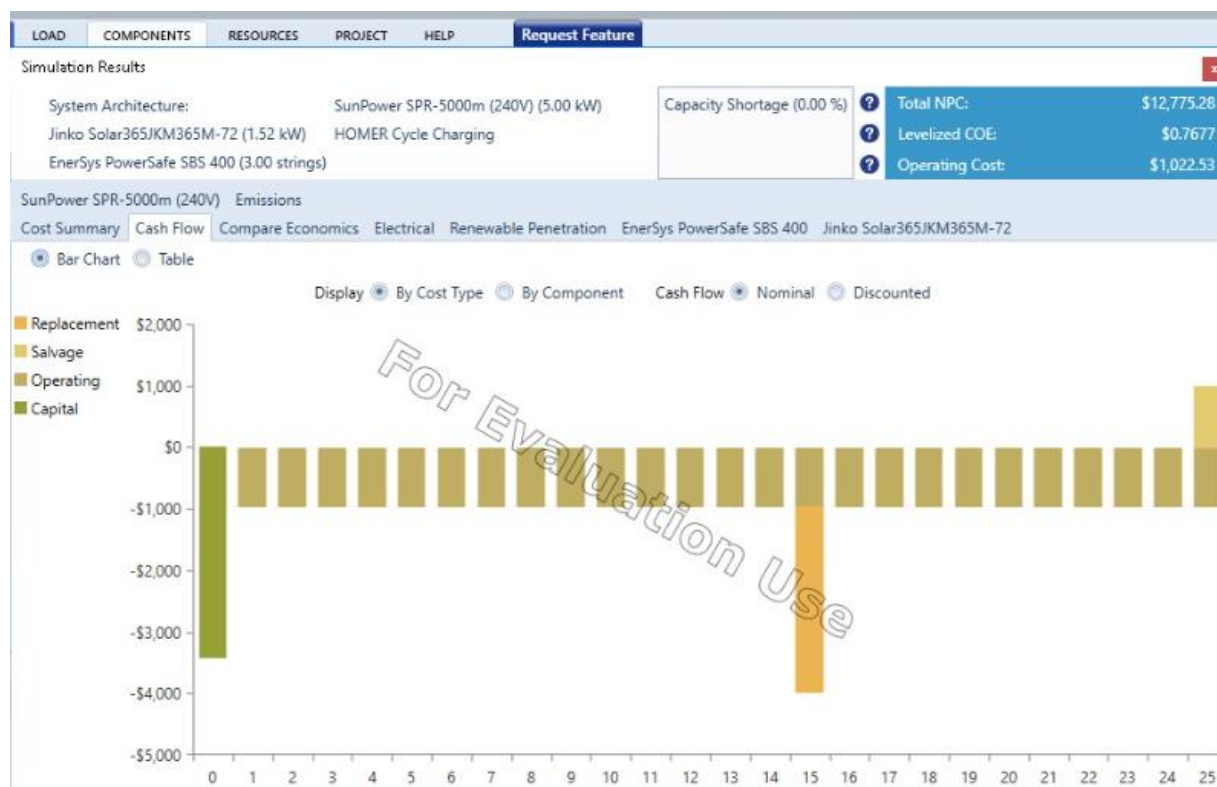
LOAD COMPONENTS RESOURCES PROJECT HELP Request Feature

Simulation Results

System Architecture: SunPower SPR-5000m (240V) (5.00 kW)
Jinko Solar365JKM365M-72 (1.52 kW) HOMER Cycle Charging
EnerSys PowerSafe SBS 400 (3.00 strings)

Capacity Shortage (0.00 %)

| Total NPC: | $12,775.28 |
|---|---|
| Levelized COE: | $0.7677 |
| Operating Cost: | $1,022.53 |

SunPower SPR-5000m (240V) Emissions
Cost Summary Cash Flow Compare Economics Electrical Renewable Penetration EnerSys PowerSafe SBS 400 Jinko Solar365JKM365M-72

Bar Chart Table

Display By Cost Type By Component Cash Flow Nominal Discounted

Replacement
Salvage
Operating
Capital

$2,000
$1,000
$0
-$1,000
-$2,000
-$3,000
-$4,000
-$5,000

0 1 2 3 4 5 6 7 8 9 10 11 12 13 14 15 16 17 18 19 20 21 22 23 24 25

For Evaluation Use